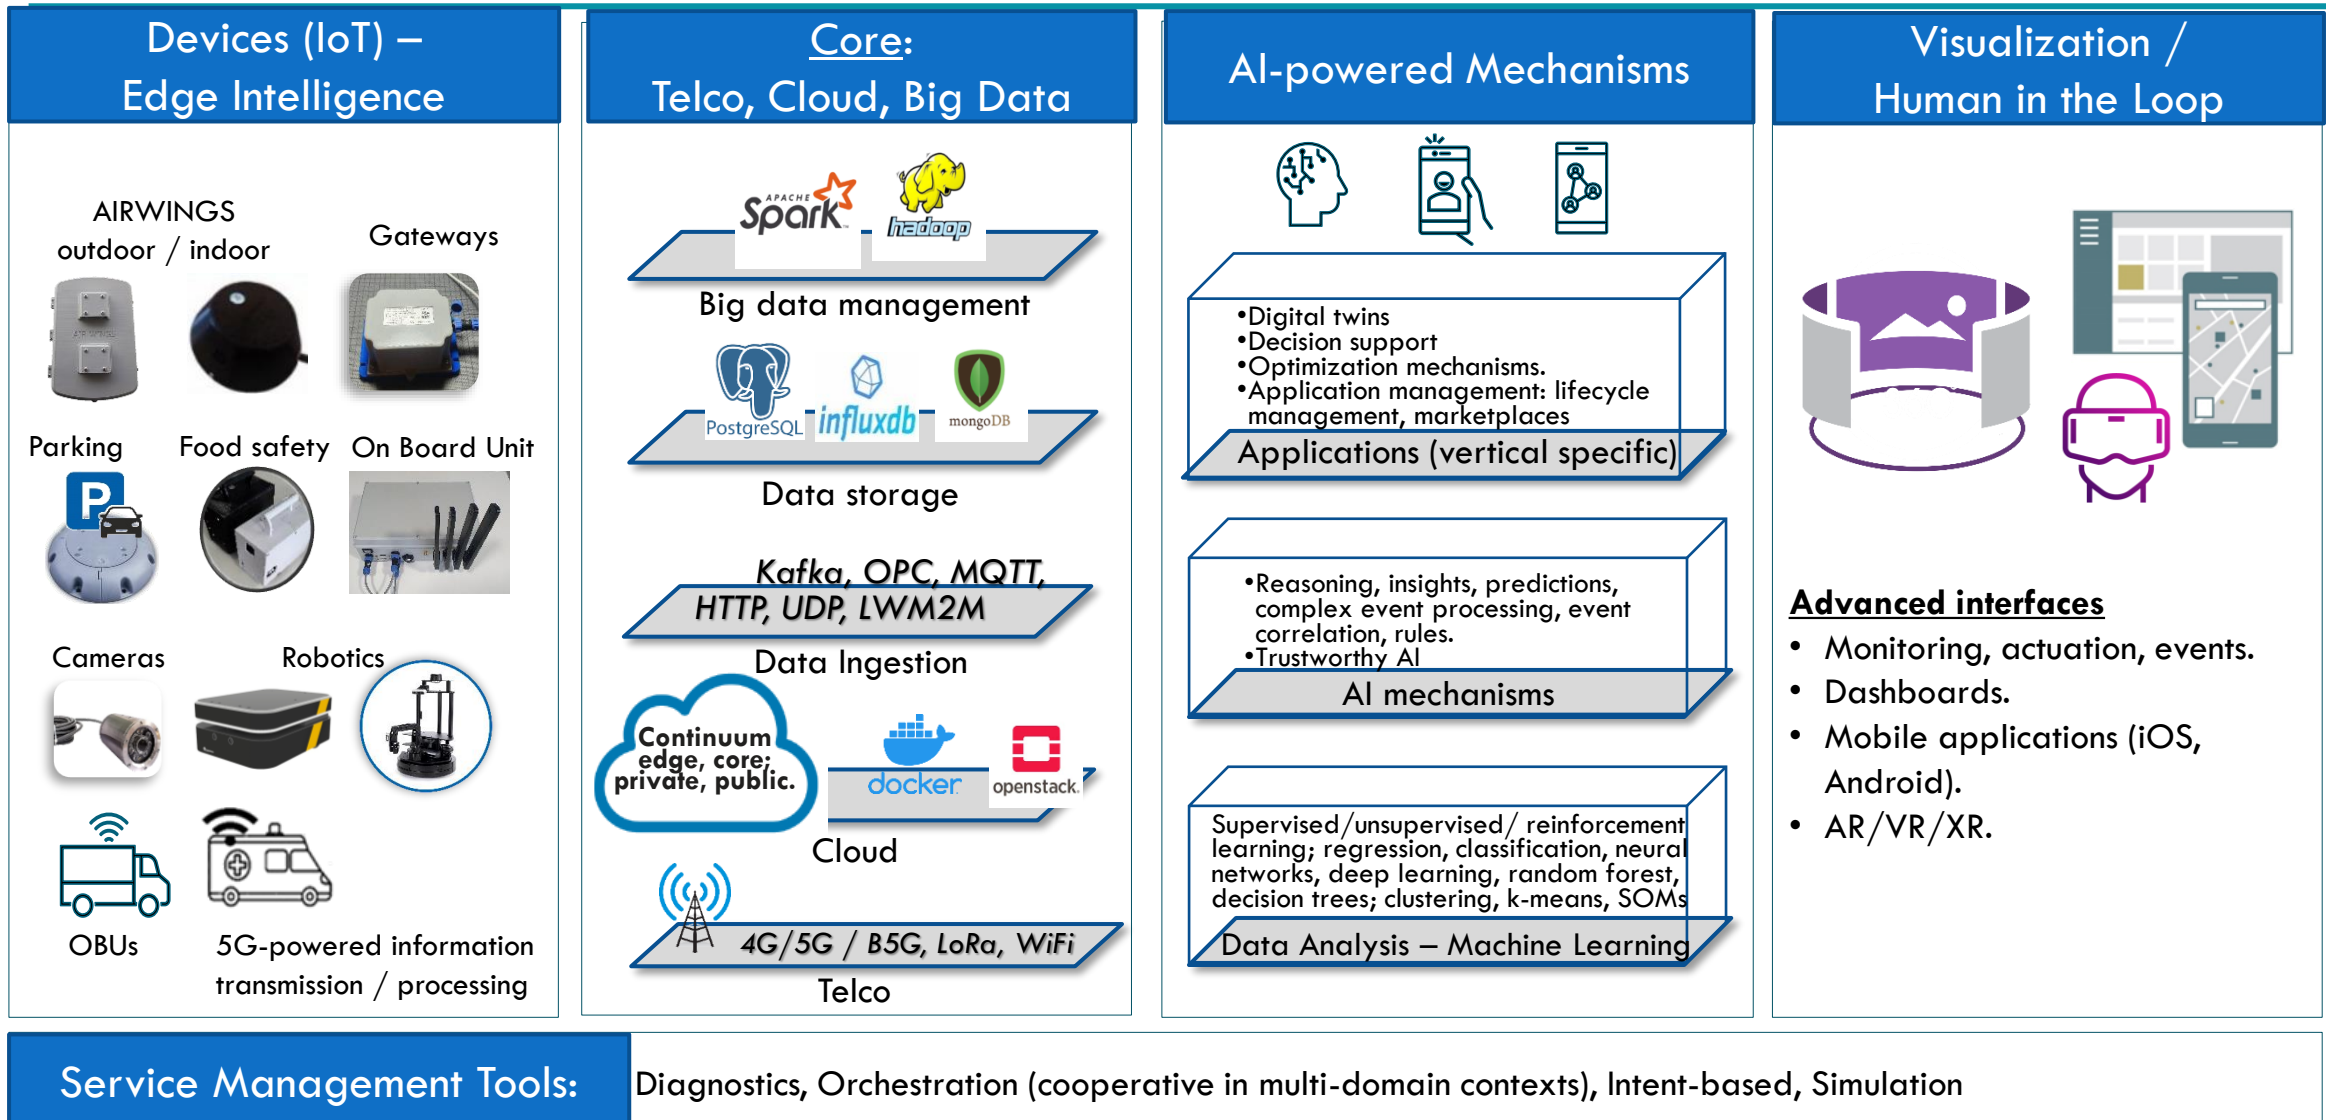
Devices (IoT) – Edge Intelligence

AIRWINGS outdoor / indoor

Gateways

Parking

Food safety

On Board Unit

Cameras

Robotics

OBUs

5G-powered information transmission / processing

Core: Telco, Cloud, Big Data

APACHE Spark

hadoop

Big data management

PostgreSQL

influxdb

mongoDB

Data storage

Kafka, OPC, MQTT, HTTP, UDP, LWM2M

Data Ingestion

Continuum edge, core; private, public.

docker

openstack.

Cloud

4G/5G / B5G, LoRa, WiFi

Telco

AI-powered Mechanisms

•Digital twins
•Decision support
•Optimization mechanisms.
•Application management: lifecycle management, marketplaces

Applications (vertical specific)

•Reasoning, insights, predictions, complex event processing, event correlation, rules.
•Trustworthy AI

AI mechanisms

Supervised/unsupervised/ reinforcement learning; regression, classification, neural networks, deep learning, random forest, decision trees; clustering, k-means, SOMs

Data Analysis – Machine Learning

Visualization / Human in the Loop

Advanced interfaces
• Monitoring, actuation, events.
• Dashboards.
• Mobile applications (iOS, Android).
• AR/VR/XR.

Service Management Tools:

Diagnostics, Orchestration (cooperative in multi-domain contexts), Intent-based, Simulation